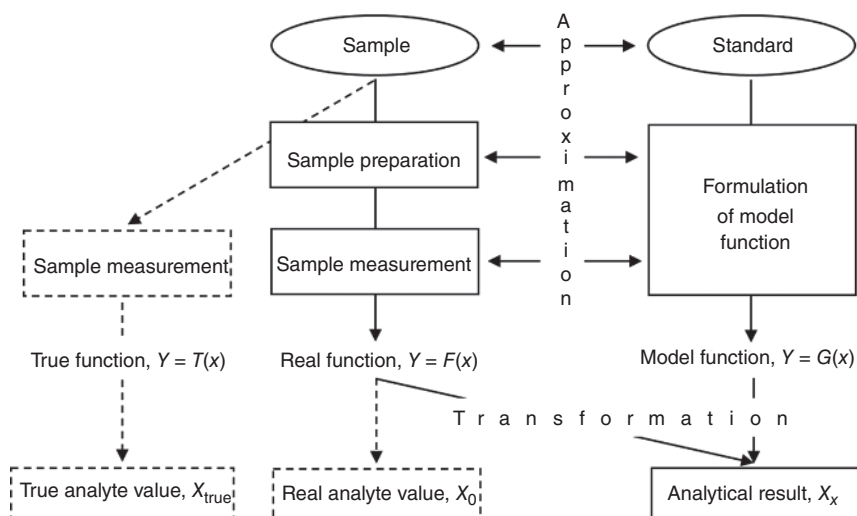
Sample

Approximation

Standard

Sample preparation

Formulation of model function

Sample measurement

Sample measurement

True function, $Y = T(x)$

Real function, $Y = F(x)$

Model function, $Y = G(x)$

Transformation

True analyte value, $X_{\text{true}}$

Real analyte value, $X_0$

Analytical result, $X_x$